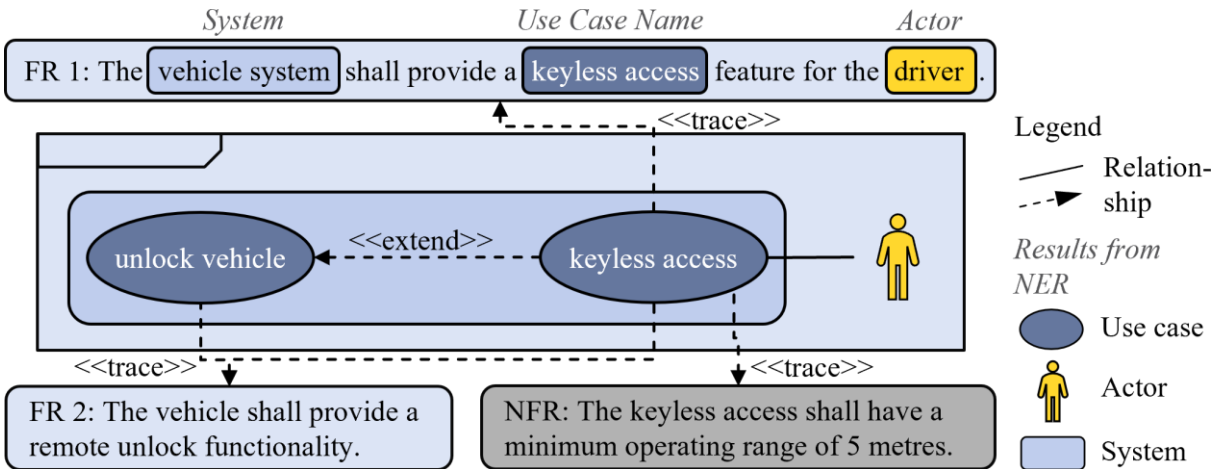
System

Use Case Name

Actor

FR 1: The vehicle system shall provide a keyless access feature for the driver.

<<trace>>

Legend

Relationship

<<extend>>

unlock vehicle

keyless access

Results from NER

Use case

<<trace>>

<<trace>>

Actor

FR 2: The vehicle shall provide a remote unlock functionality.

NFR: The keyless access shall have a minimum operating range of 5 metres.

System